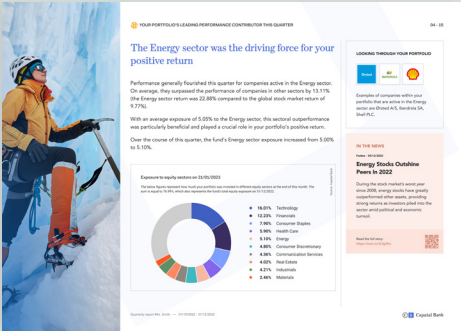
YOUR PORTFOLIO'S LEADING PERFORMANCE CONTRIBUTOR THIS QUARTER

04 - 05

The Energy sector was the driving force for your positive return

Performance generally flourished this quarter for companies active in the Energy sector. On average, they surpassed the performance of companies in other sectors by 13.11% (the Energy sector return was 22.88% compared to the global stock market return of 9.77%).

With an average exposure of 5.05% to the Energy sector, this sectoral outperformance was particularly beneficial and played a crucial role in your portfolio's positive return.

Over the course of this quarter, the fund's Energy sector exposure increased from 5.00% to 5.10%.

Exposure to equity sectors on 31/03/2023

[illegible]

| | |
|---|---|
| 16.01% | Technology |
| 12.23% | Financials |
| 7.96% | Consumer Staples |
| 5.96% | Health Care |
| 5.10% | Energy |
| 4.85% | Consumer Discretionary |
| 4.36% | Communication Services |
| 4.02% | Real Estate |
| 4.21% | Industrials |
| 2.46% | Materials |

LOOKING THROUGH YOUR PORTFOLIO

Ørsted

Examples of companies within your portfolio that are active in the Energy sector are Ørsted A/S, Iberdrola SA, Shell PLC.

IN THE NEWS

Energy Stocks Outshine Peers In 2022

During the stock market's worst year since 2008, energy stocks have greatly outperformed other assets, providing strong returns as investors piled into the sector amid political and economic turmoil.

Read the full story:
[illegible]

Quarterly report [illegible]

Capital Bank